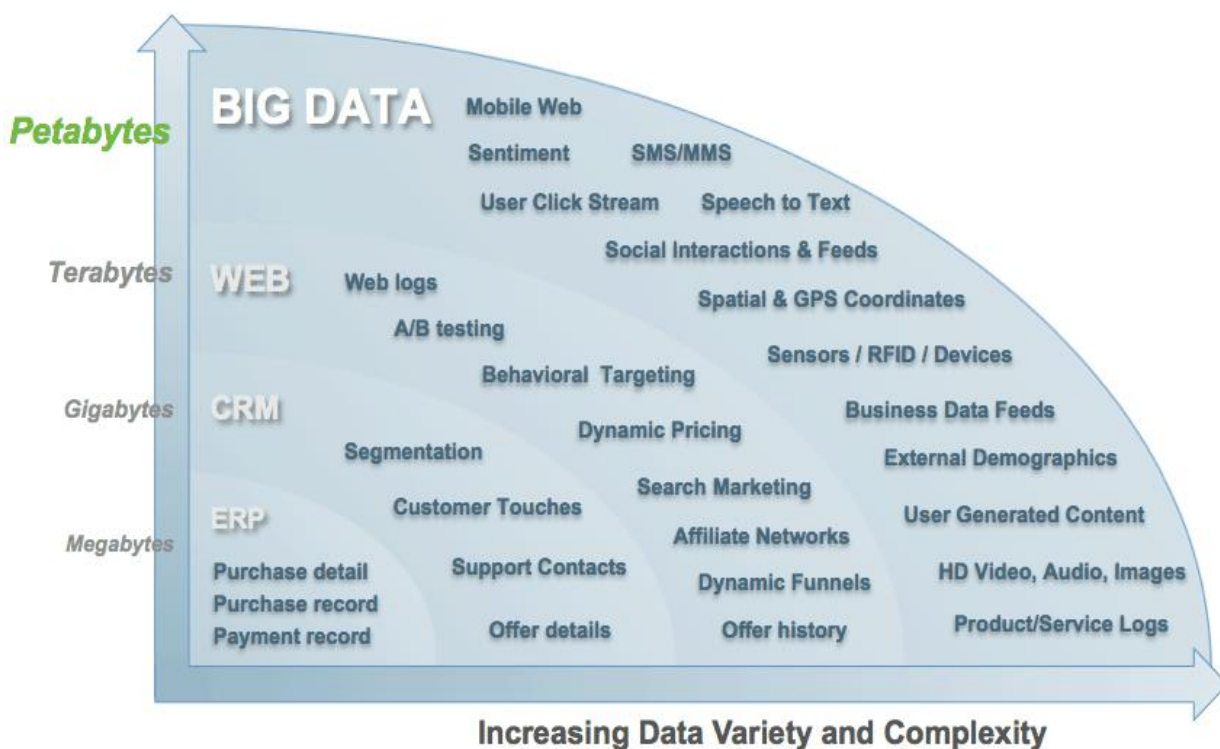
Petabytes

BIG DATA

Mobile Web

Sentiment

SMS/MMS

User Click Stream

Speech to Text

Social Interactions & Feeds

Terabytes

WEB

Web logs

Spatial & GPS Coordinates

A/B testing

Sensors / RFID / Devices

Behavioral Targeting

Gigabytes

CRM

Business Data Feeds

Dynamic Pricing

Segmentation

External Demographics

Search Marketing

ERP

Customer Touches

User Generated Content

Megabytes

Affiliate Networks

Purchase detail

Support Contacts

Dynamic Funnels

HD Video, Audio, Images

Purchase record

Payment record

Offer details

Offer history

Product/Service Logs

Increasing Data Variety and Complexity